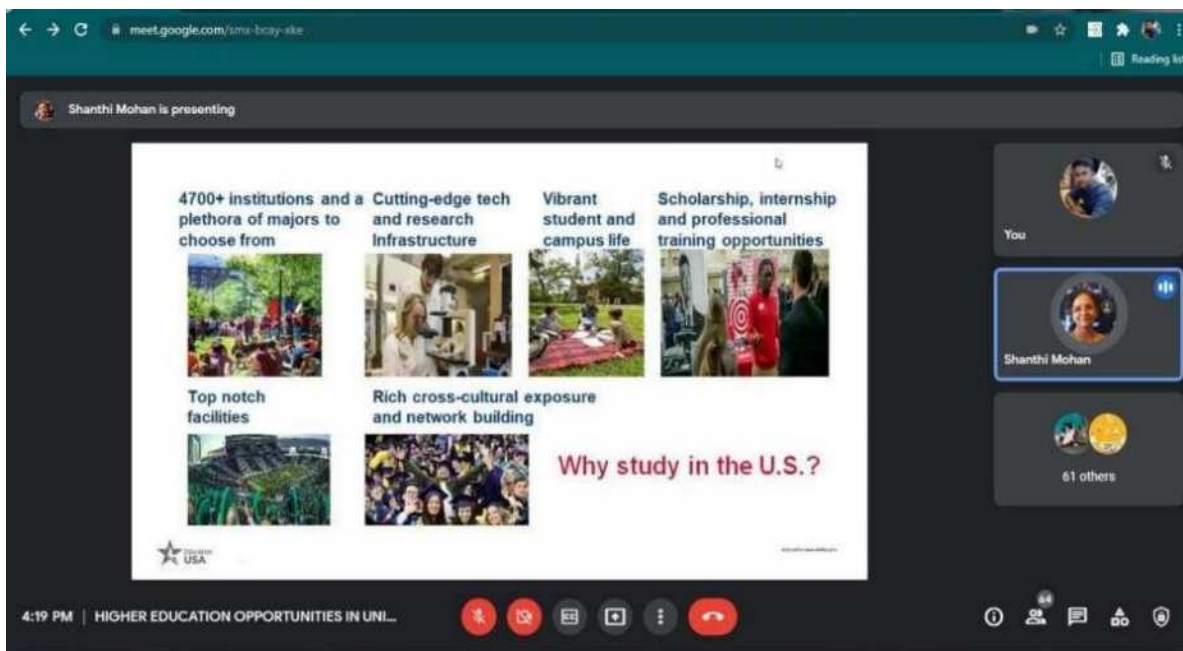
meet.google.com/smx-bcay-xke

Reading list

Shanthi Mohan is presenting

4700+ institutions and a plethora of majors to choose from

Cutting-edge tech and research Infrastructure

Vibrant student and campus life

Scholarship, internship and professional training opportunities

Top notch facilities

Rich cross-cultural exposure and network building

Why study in the U.S.?

EducationUSA

You

Shanthi Mohan

61 others

4:19 PM | HIGHER EDUCATION OPPORTUNITIES IN UNI...

64